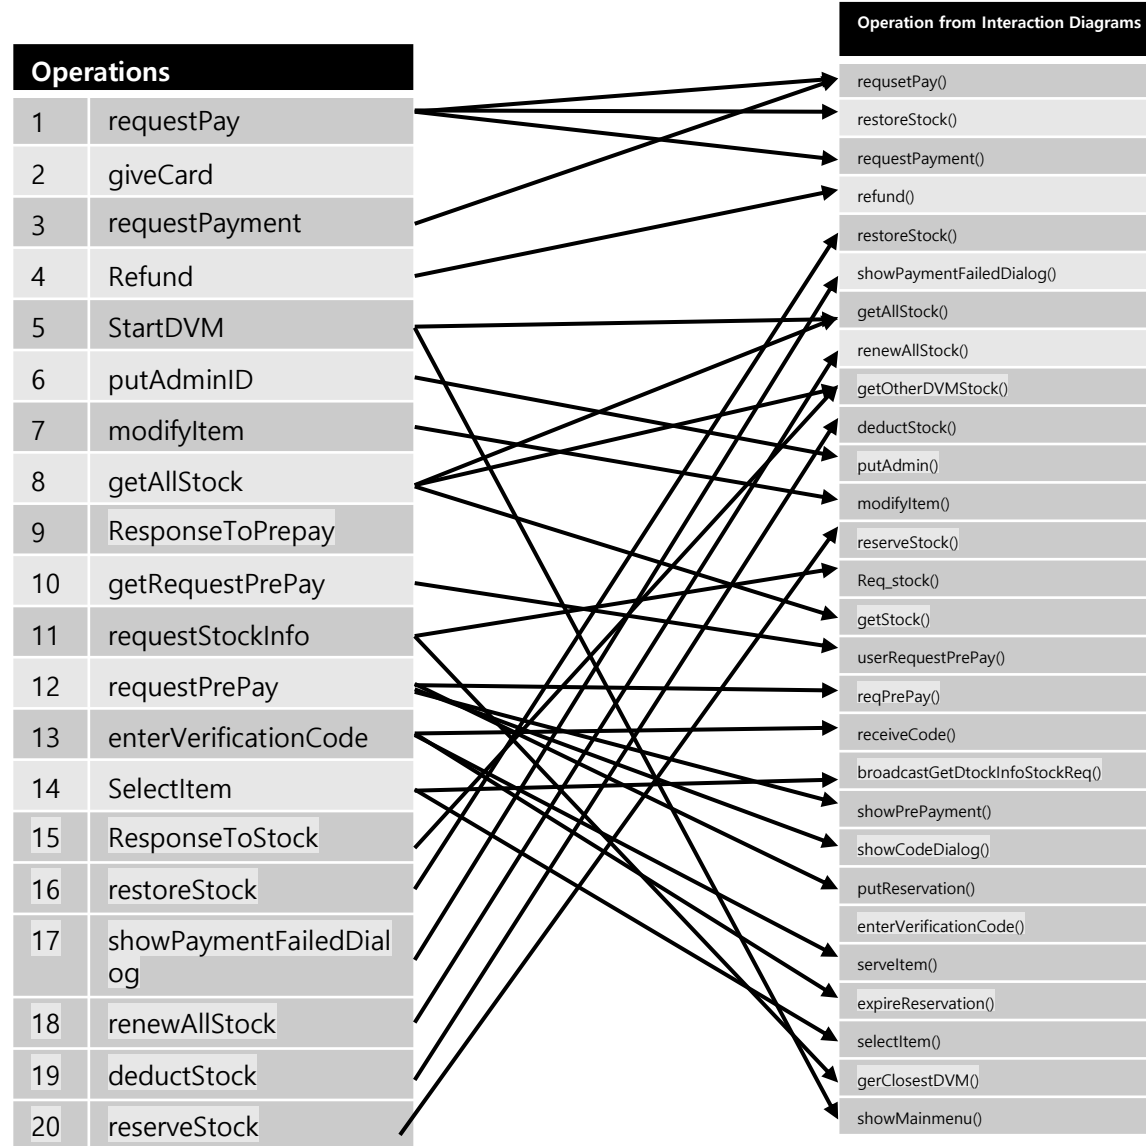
| Operations | |
|---|---|
| 1 | requestPay |
| 2 | giveCard |
| 3 | requestPayment |
| 4 | Refund |
| 5 | StartDVM |
| 6 | putAdminID |
| 7 | modifyItem |
| 8 | getAllStock |
| 9 | ResponseToPrepay |
| 10 | getRequestPrePay |
| 11 | requestStockInfo |
| 12 | requestPrePay |
| 13 | enterVerificationCode |
| 14 | SelectItem |
| 15 | ResponseToStock |
| 16 | restoreStock |
| 17 | showPaymentFailedDialog |
| 18 | renewAllStock |
| 19 | deductStock |
| 20 | reserveStock |

| Operation from Interaction Diagrams |
|---|
| requsetPay() |
| restoreStock() |
| requestPayment() |
| refund() |
| restoreStock() |
| showPaymentFailedDialog() |
| getAllStock() |
| renewAllStock() |
| getOtherDVMStock() |
| deductStock() |
| putAdmin() |
| modifyItem() |
| reserveStock() |
| Req_stock() |
| getStock() |
| userRequestPrePay() |
| reqPrePay() |
| receiveCode() |
| broadcastGetDtockInfoStockReq() |
| showPrePayment() |
| showCodeDialog() |
| putReservation() |
| enterVerificationCode() |
| serveItem() |
| expireReservation() |
| selectItem() |
| gerClosestDVM() |
| showMainmenu() |